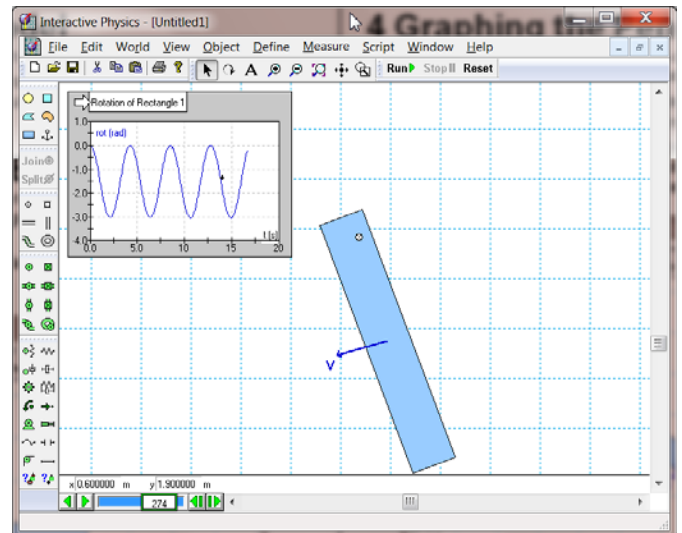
Interactive Physics - [Untitled1]

4 Graphing th

File Edit World View Object Define Measure Script Window Help

Run Stop Reset

Join

Split

Rotation of Rectangle 1

rot (rad)

1.0

0.0

-1.0

-2.0

-3.0

-4.0

0.0

5.0

10

15

20

t (s)

V

x 0.600000 m y 1.900000 m

274